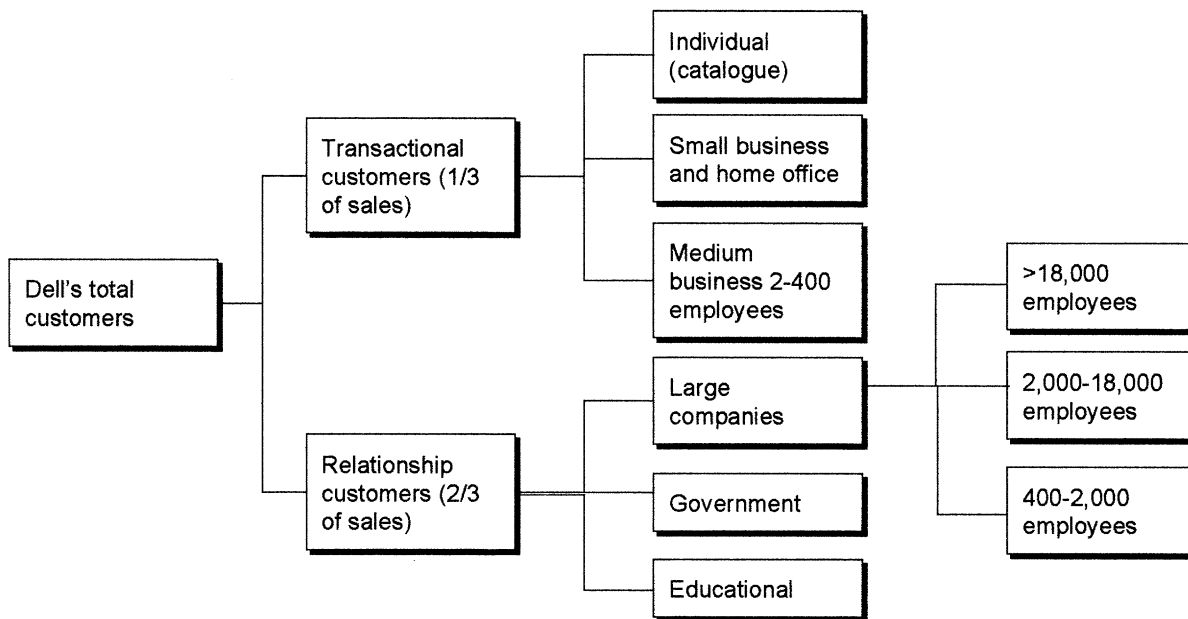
Dell's total customers

Transactional customers (1/3 of sales)

Individual (catalogue)

Small business and home office

Medium business 2-400 employees

Relationship customers (2/3 of sales)

Large companies

Government

Educational

>18,000 employees

2,000-18,000 employees

400-2,000 employees